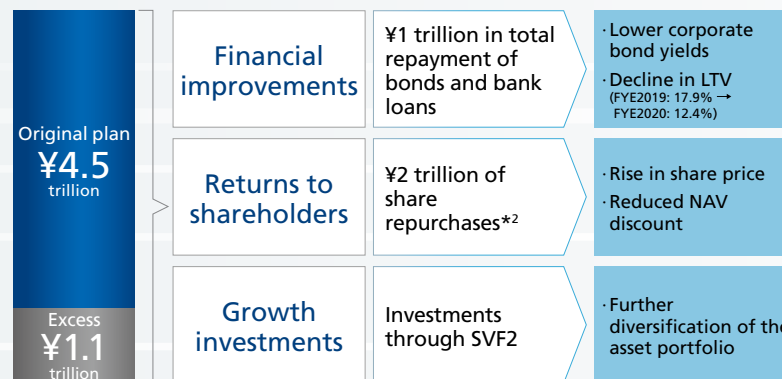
Original plan
¥4.5
trillion

Excess
¥1.1
trillion

Financial improvements

¥1 trillion in total repayment of bonds and bank loans

· Lower corporate bond yields
· Decline in LTV (FYE2019: 17.9% → FYE2020: 12.4%)

Returns to shareholders

¥2 trillion of share repurchases*2

· Rise in share price
· Reduced NAV discount

Growth investments

Investments through SVF2

· Further diversification of th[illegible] asset portfolio